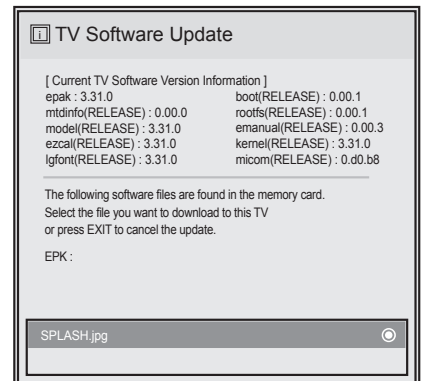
i TV Software Update

[ Current TV Software Version Information ]

| | |
|---|---|
| epak : 3.31.0 | boot(RELEASE) : 0.00.1 |
| mtdinfo(RELEASE) : 0.00.0 | rootfs(RELEASE) : 0.00.1 |
| model(RELEASE) : 3.31.0 | emanual(RELEASE) : 0.00.3 |
| ezcal(RELEASE) : 3.31.0 | kernel(RELEASE) : 3.31.0 |
| lgfont(RELEASE) : 3.31.0 | micom(RELEASE) : 0.d0.b8 |

The following software files are found in the memory card.
Select the file you want to download to this TV
or press EXIT to cancel the update.

EPK :

SPLASH.jpg